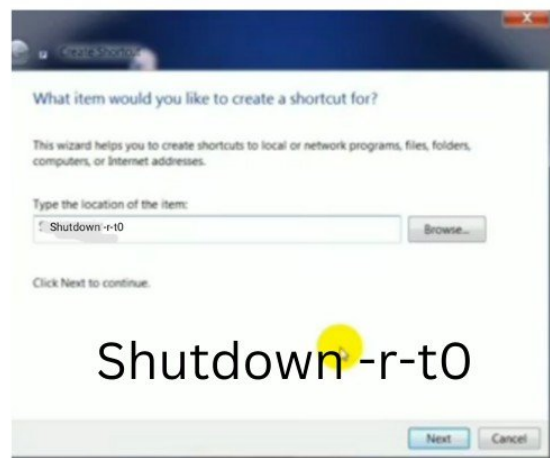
Create Shortcut

What item would you like to create a shortcut for?

This wizard helps you to create shortcuts to local or network programs, files, folders, computers, or Internet addresses.

Type the location of the item:

Shutdown -r-t0

Browse...

Click Next to continue.

Shutdown -r-t0

Next

Cancel